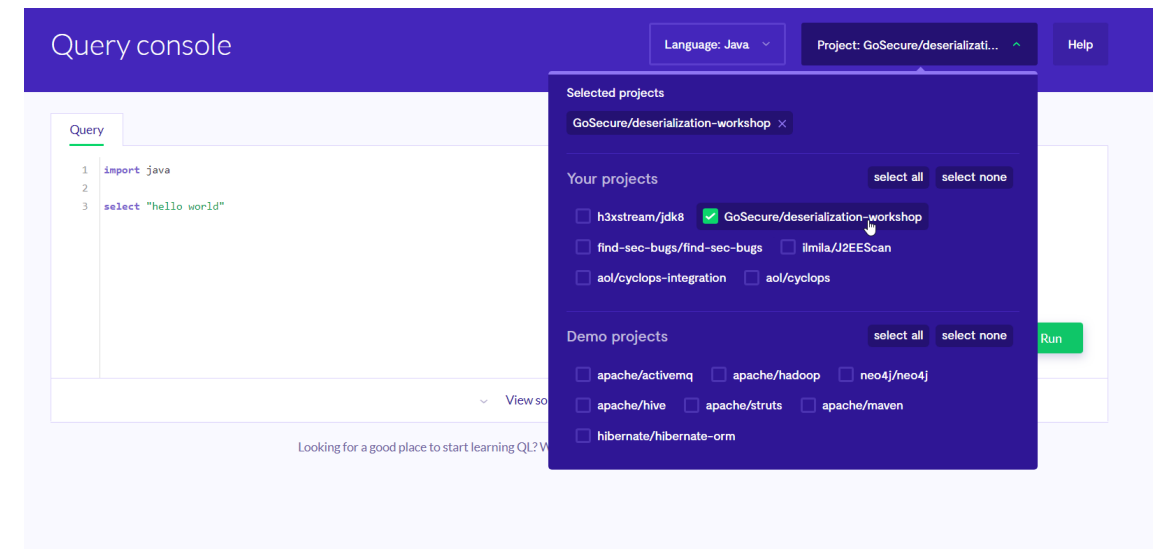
Query console

Language: Java

Project: GoSecure/deserializati...

Help

Query

1 import java
2
3 select "hello world"

Selected projects

GoSecure/deserialization-workshop ×

Your projects

select all

select none

h3xstream/jdk8

GoSecure/deserialization-workshop

find-sec-bugs/find-sec-bugs

ilmila/J2EEScan

aol/cyclops-integration

aol/cyclops

Demo projects

select all

select none

apache/activemq

apache/hadoop

neo4j/neo4j

apache/hive

apache/struts

apache/maven

hibernate/hibernate-orm

Run

View so

Looking for a good place to start learning QL? W